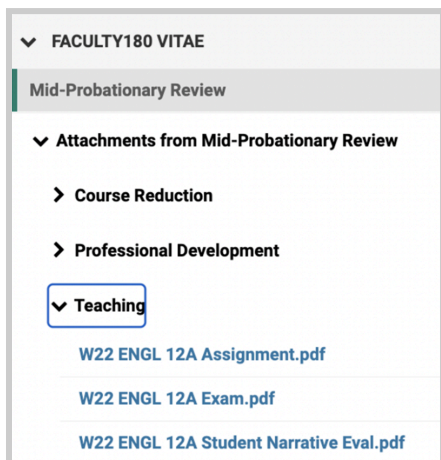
FACULTY180 VITAE

Mid-Probationary Review

Attachments from Mid-Probationary Review

Course Reduction

Professional Development

Teaching

W22 ENGL 12A Assignment.pdf

W22 ENGL 12A Exam.pdf

W22 ENGL 12A Student Narrative Eval.pdf